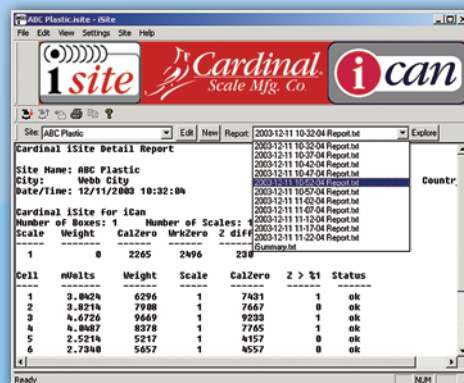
ABC Plastic.isite - iSite

File Edit View Settings Site Help

1 site

Cardinal Scale Mfg. Co.

i can

Site: ABC Plastic Edit New Report: 2003-12-11 10-32-04 Report.txt Explore

2003-12-11 10-32-04 Report.txt
2003-12-11 10-37-04 Report.txt
2003-12-11 10-42-04 Report.txt
2003-12-11 10-47-04 Report.txt
2003-12-11 10-52-04 Report.txt
2003-12-11 10-57-04 Report.txt
2003-12-11 11-02-04 Report.txt
2003-12-11 11-07-04 Report.txt
2003-12-11 11-12-04 Report.txt
2003-12-11 11-17-04 Report.txt
2003-12-11 11-22-04 Report.txt
iSummary.txt

Cardinal iSite Detail Report

Site Name: ABC Plastic
City: Webb City
Date/Time: 12/11/2003 10:32:04

Countr

Cardinal iSite for iCan
Number of Boxes: 1 Number of Scales: 1
Scale Weight CalZero WrkZero Z diff

| | | | | |
|---|---|---|---|---|
| 1 | 0 | 2265 | 2496 | 230 |

| Cell | mVolts | Weight | Scale | CalZero | Z > %1 | Status |
|---|---|---|---|---|---|---|
| 1 | 3.0424 | 6296 | 1 | 7431 | 1 | ok |
| 2 | 3.8214 | 7908 | 1 | 7667 | 0 | ok |
| 3 | 4.6726 | 9669 | 1 | 9233 | 1 | ok |
| 4 | 4.0487 | 8378 | 1 | 7765 | 1 | ok |
| 5 | 2.5214 | 5217 | 1 | 4157 | 0 | ok |
| 6 | 2.7340 | 5657 | 1 | 4557 | 0 | ok |

Ready NUM